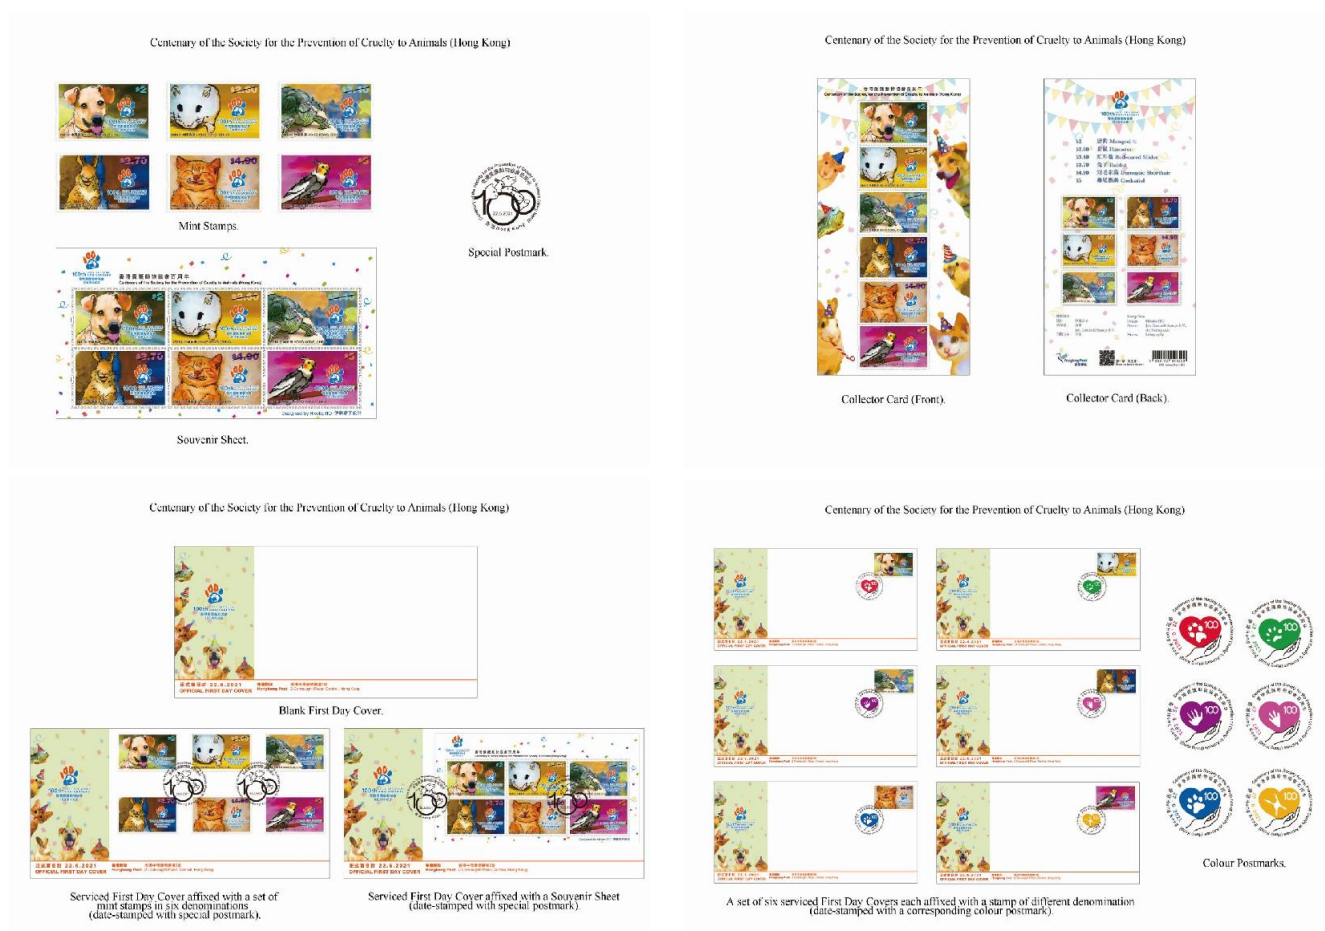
Centenary of the Society for the Prevention of Cruelty to Animals (Hong Kong)

Mint Stamps.

Special Postmark.

Souvenir Sheet.

Centenary of the Society for the Prevention of Cruelty to Animals (Hong Kong)

Collector Card (Front).

Collector Card (Back).

$2 混種 Mongrel
$2.50 倉鼠 Hamster
$3.70 紅耳龜 Red-eared Slider
$3.70 兔子 Rabbit
$4.90 短毛家貓 Domestic Shorthair
$5 雞尾鸚鵡 Cockatiel

Centenary of the Society for the Prevention of Cruelty to Animals (Hong Kong)

首日封發行日 22.4.2021
OFFICIAL FIRST DAY COVER

Blank First Day Cover.

首日封發行日 22.4.2021
OFFICIAL FIRST DAY COVER

Serviced First Day Cover affixed with a set of mint stamps in six denominations (date-stamped with special postmark).

首日封發行日 22.4.2021
OFFICIAL FIRST DAY COVER

Serviced First Day Cover affixed with a Souvenir Sheet (date-stamped with special postmark).

Centenary of the Society for the Prevention of Cruelty to Animals (Hong Kong)

Colour Postmarks.

A set of six serviced First Day Covers each affixed with a stamp of different denomination (date-stamped with a corresponding colour postmark).